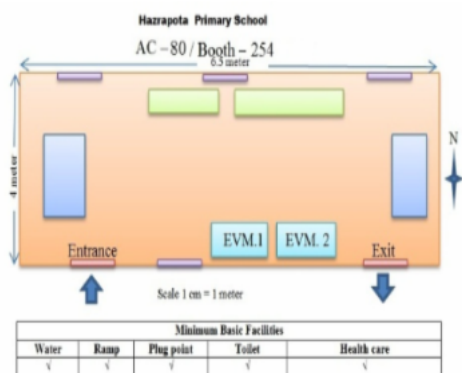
Hazrapota Primary School

AC – 80 / Booth – 254

6.3 meter

4 meter

N

EVM.1

EVM. 2

Entrance

Exit

Scale 1 cm = 1 meter

| Minimum Basic Facilities | | | | |
|---|---|---|---|---|
| Water | Ramp | Plug point | Toilet | Health care |
| √ | √ | √ | √ | √ |